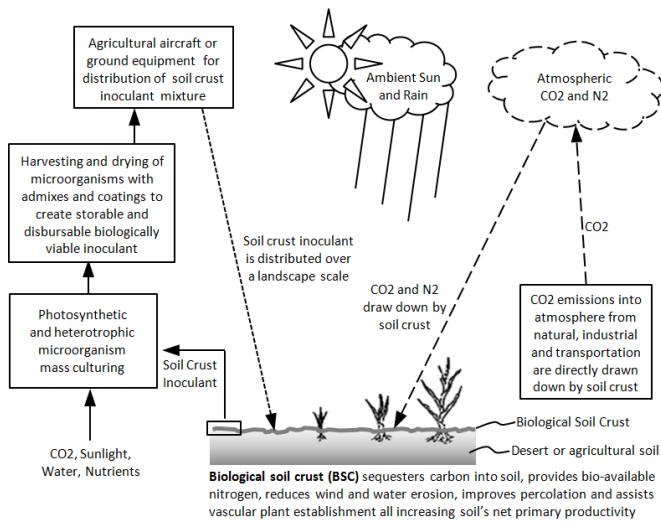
Agricultural aircraft or ground equipment for distribution of soil crust inoculant mixture

Ambient Sun and Rain

Atmospheric CO2 and N2

Harvesting and drying of microorganisms with admixes and coatings to create storable and disbursable biologically viable inoculant

Soil crust inoculant is distributed over a landscape scale

CO2

CO2 and N2 draw down by soil crust

Photosynthetic and heterotrophic microorganism mass culturing

CO2 emissions into atmosphere from natural, industrial and transportation are directly drawn down by soil crust

Soil Crust Inoculant

Biological Soil Crust

Desert or agricultural soil

CO2, Sunlight, Water, Nutrients

**Biological soil crust (BSC)** sequesters carbon into soil, provides bio-available nitrogen, reduces wind and water erosion, improves percolation and assists vascular plant establishment all increasing soil's net primary productivity